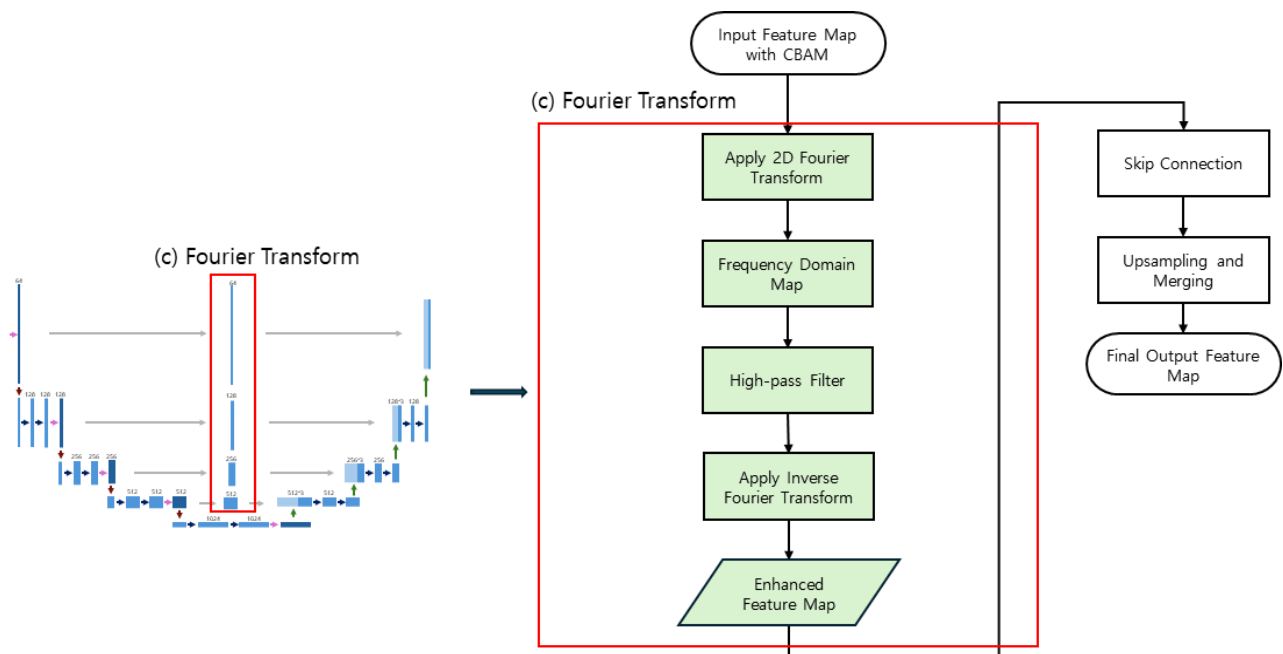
(c) Fourier Transform

64

128 128 128

256 256 256

512 512 512

1024 1024

64

128

256

512

512*3 512

256*3 256

128*3 128

Input Feature Map with CBAM

(c) Fourier Transform

Apply 2D Fourier Transform

Frequency Domain Map

High-pass Filter

Apply Inverse Fourier Transform

Enhanced Feature Map

Skip Connection

Upsampling and Merging

Final Output Feature Map